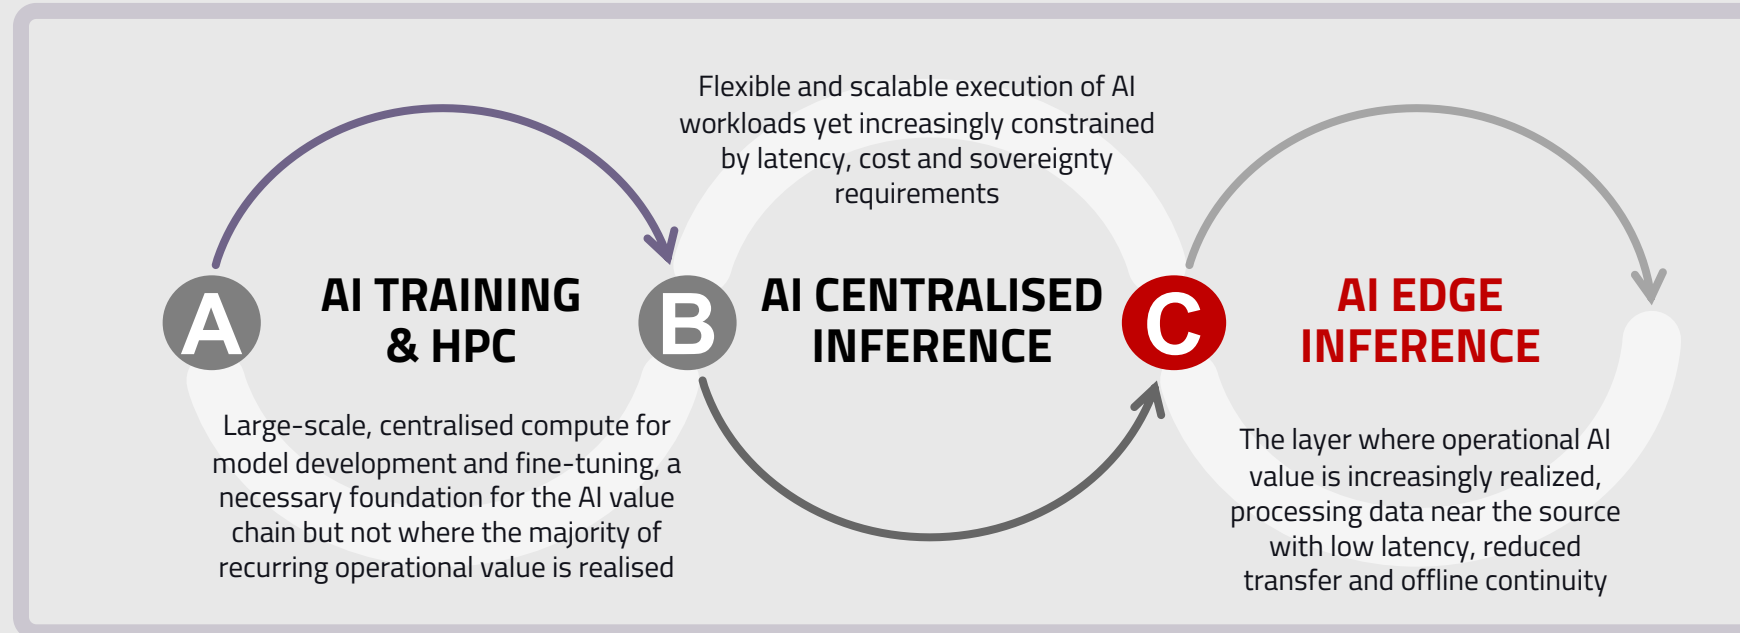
Flexible and scalable execution of AI workloads yet increasingly constrained by latency, cost and sovereignty requirements

A

AI TRAINING & HPC

Large-scale, centralised compute for model development and fine-tuning, a necessary foundation for the AI value chain but not where the majority of recurring operational value is realised

B

AI CENTRALISED INFERENCE

C

AI EDGE INFERENCE

The layer where operational AI value is increasingly realized, processing data near the source with low latency, reduced transfer and offline continuity